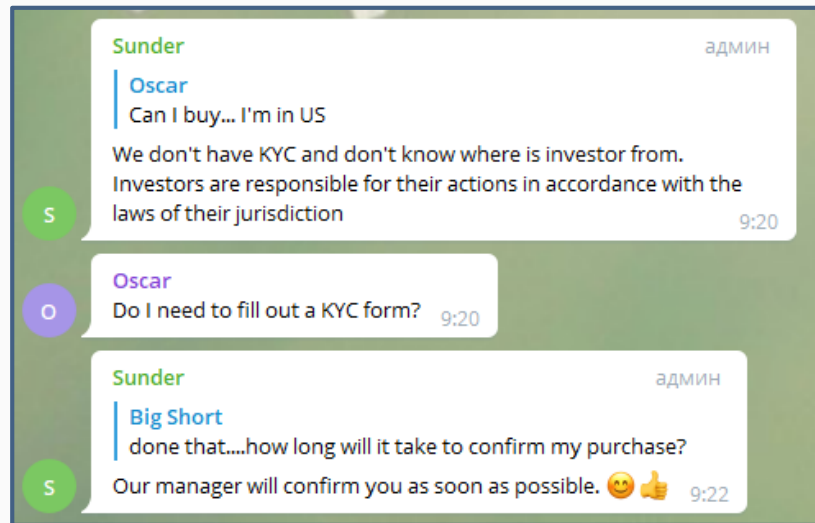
Sunder
админ
Oscar
Can I buy... I'm in US
We don't have KYC and don't know where is investor from. Investors are responsible for their actions in accordance with the laws of their jurisdiction
9:20

S

Oscar
Do I need to fill out a KYC form?
9:20

O

Sunder
админ
Big Short
done that....how long will it take to confirm my purchase?
Our manager will confirm you as soon as possible. 😊👍
9:22

S